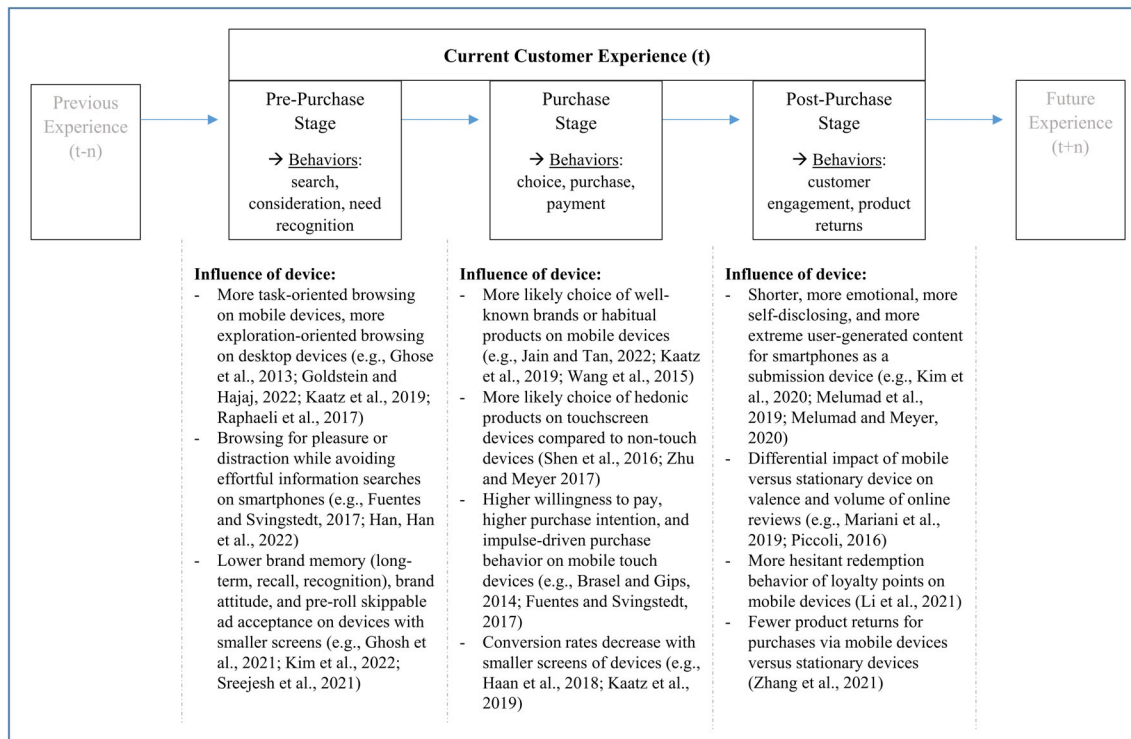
Current Customer Experience (t)

Previous Experience (t-n)

Pre-Purchase Stage

→ Behaviors: search, consideration, need recognition

Purchase Stage

→ Behaviors: choice, purchase, payment

Post-Purchase Stage

→ Behaviors: customer engagement, product returns

Future Experience (t+n)

Influence of device:
- More task-oriented browsing on mobile devices, more exploration-oriented browsing on desktop devices (e.g., Ghose et al., 2013; Goldstein and Hajaj, 2022; Kaatz et al., 2019; Raphaeli et al., 2017)
- Browsing for pleasure or distraction while avoiding effortful information searches on smartphones (e.g., Fuentes and Svingstedt, 2017; Han, Han et al., 2022)
- Lower brand memory (long-term, recall, recognition), brand attitude, and pre-roll skippable ad acceptance on devices with smaller screens (e.g., Ghosh et al., 2021; Kim et al., 2022; Sreejesh et al., 2021)

Influence of device:
- More likely choice of well-known brands or habitual products on mobile devices (e.g., Jain and Tan, 2022; Kaatz et al., 2019; Wang et al., 2015)
- More likely choice of hedonic products on touchscreen devices compared to non-touch devices (Shen et al., 2016; Zhu and Meyer 2017)
- Higher willingness to pay, higher purchase intention, and impulse-driven purchase behavior on mobile touch devices (e.g., Brasel and Gips, 2014; Fuentes and Svingstedt, 2017)
- Conversion rates decrease with smaller screens of devices (e.g., Haan et al., 2018; Kaatz et al., 2019)

Influence of device:
- Shorter, more emotional, more self-disclosing, and more extreme user-generated content for smartphones as a submission device (e.g., Kim et al., 2020; Melumad et al., 2019; Melumad and Meyer, 2020)
- Differential impact of mobile versus stationary device on valence and volume of online reviews (e.g., Mariani et al., 2019; Piccoli, 2016)
- More hesitant redemption behavior of loyalty points on mobile devices (Li et al., 2021)
- Fewer product returns for purchases via mobile devices versus stationary devices (Zhang et al., 2021)